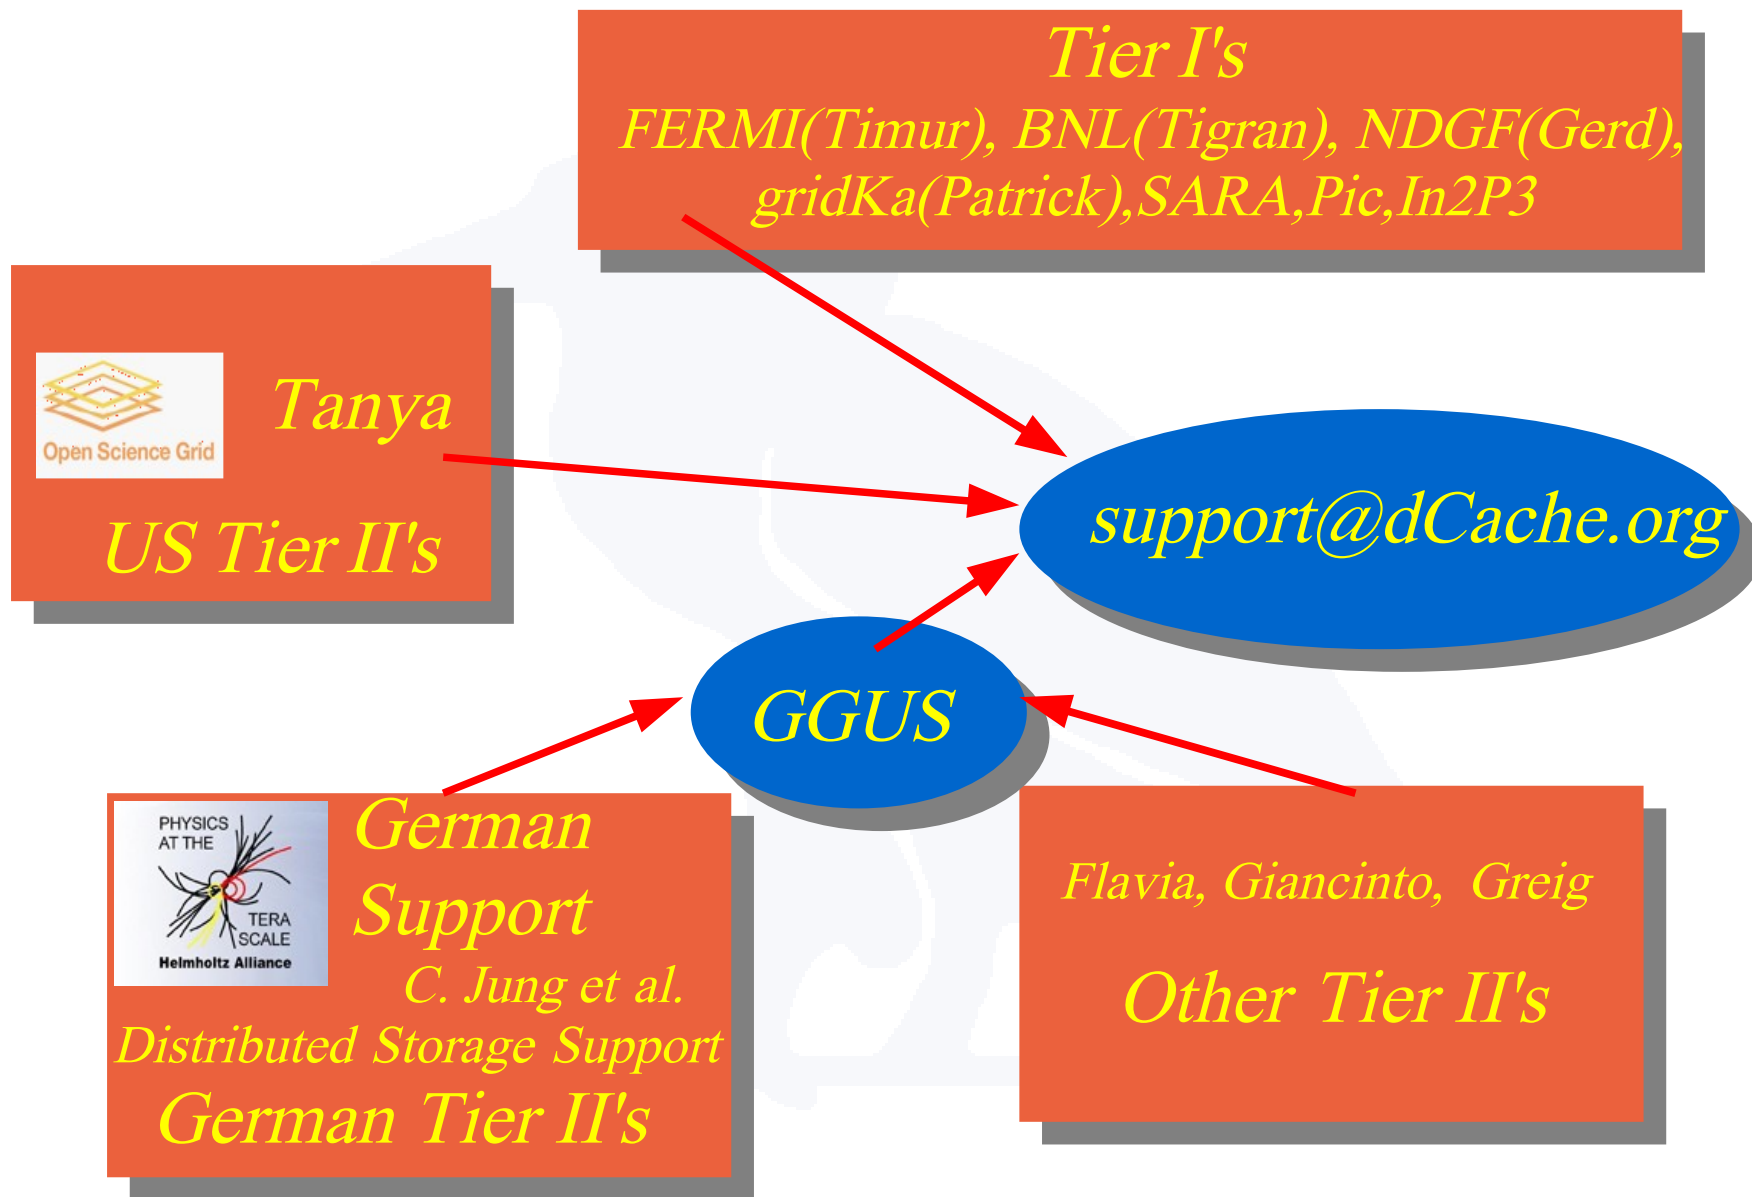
Tier I's
FERMI(Timur), BNL(Tigran), NDGF(Gerd), gridKa(Patrick),SARA,Pic,In2P3

Open Science Grid

Tanya

US Tier II's

support@dCache.org

GGUS

PHYSICS AT THE TERA SCALE
Helmholtz Alliance

German Support

C. Jung et al.
Distributed Storage Support
German Tier II's

Flavia, Giancinto, Greig

Other Tier II's